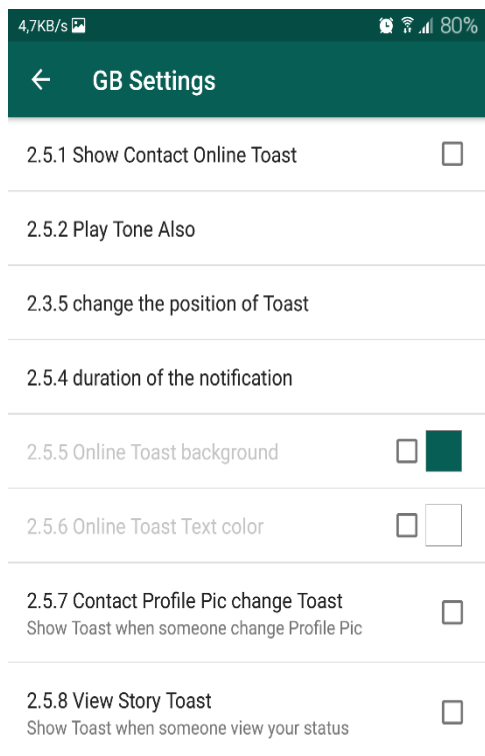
4,7KB/s 80%

GB Settings

2.5.1 Show Contact Online Toast

2.5.2 Play Tone Also

2.3.5 change the position of Toast

2.5.4 duration of the notification

2.5.5 Online Toast background

2.5.6 Online Toast Text color

2.5.7 Contact Profile Pic change Toast
Show Toast when someone change Profile Pic

2.5.8 View Story Toast
Show Toast when someone view your status